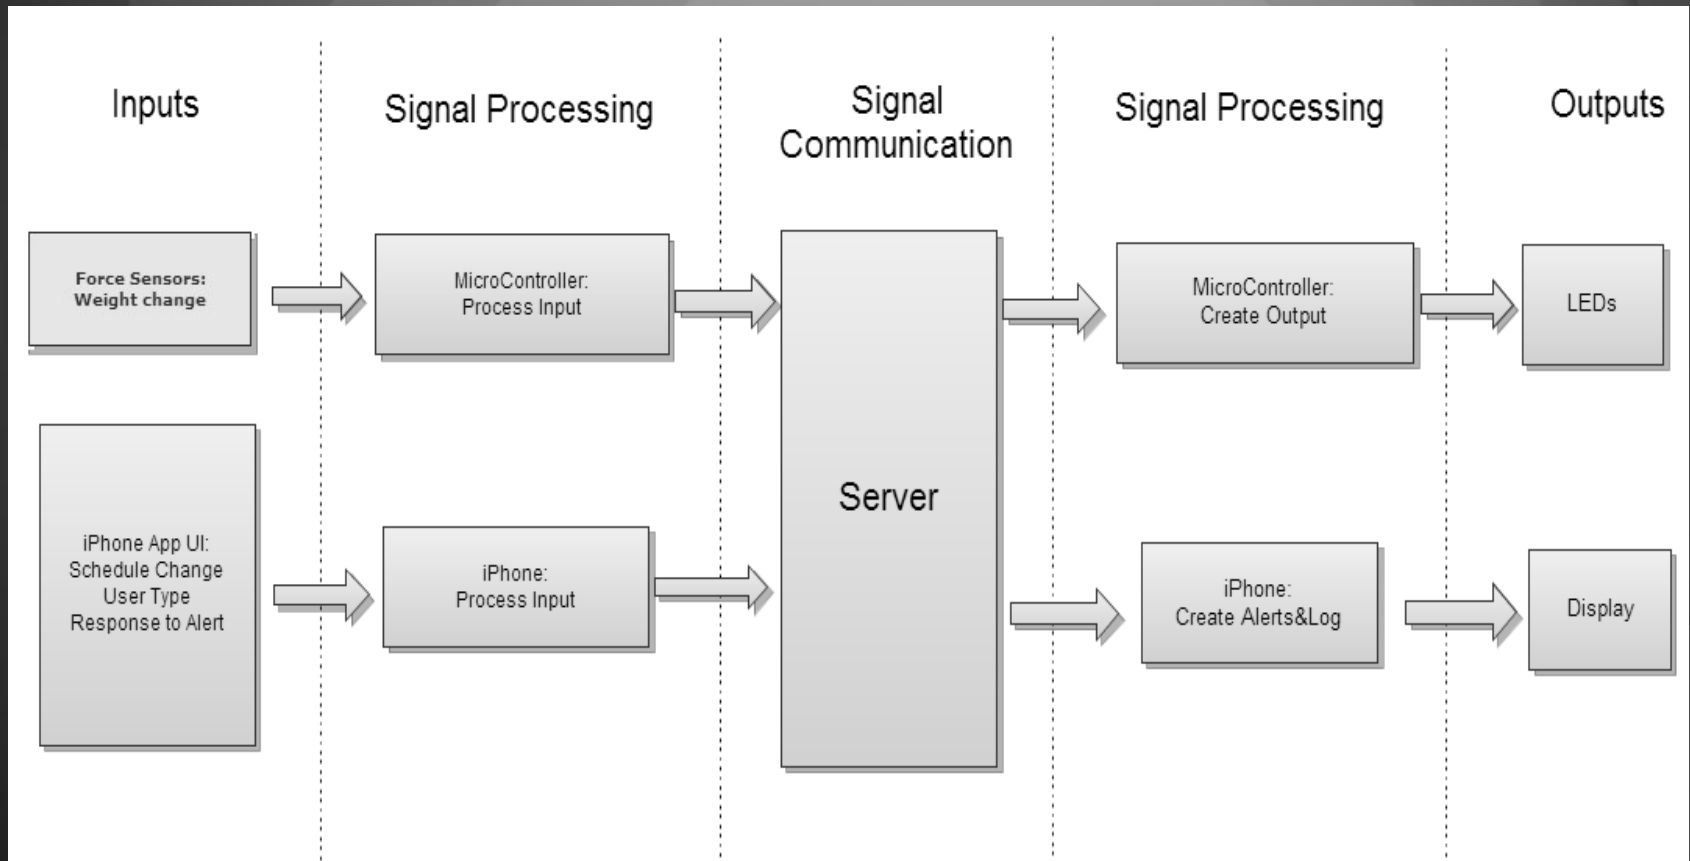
Inputs

Signal Processing

Signal Communication

Signal Processing

Outputs

Force Sensors: Weight change

MicroController: Process Input

Server

MicroController: Create Output

LEDs

iPhone App UI: Schedule Change User Type Response to Alert

iPhone: Process Input

iPhone: Create Alerts&Log

Display